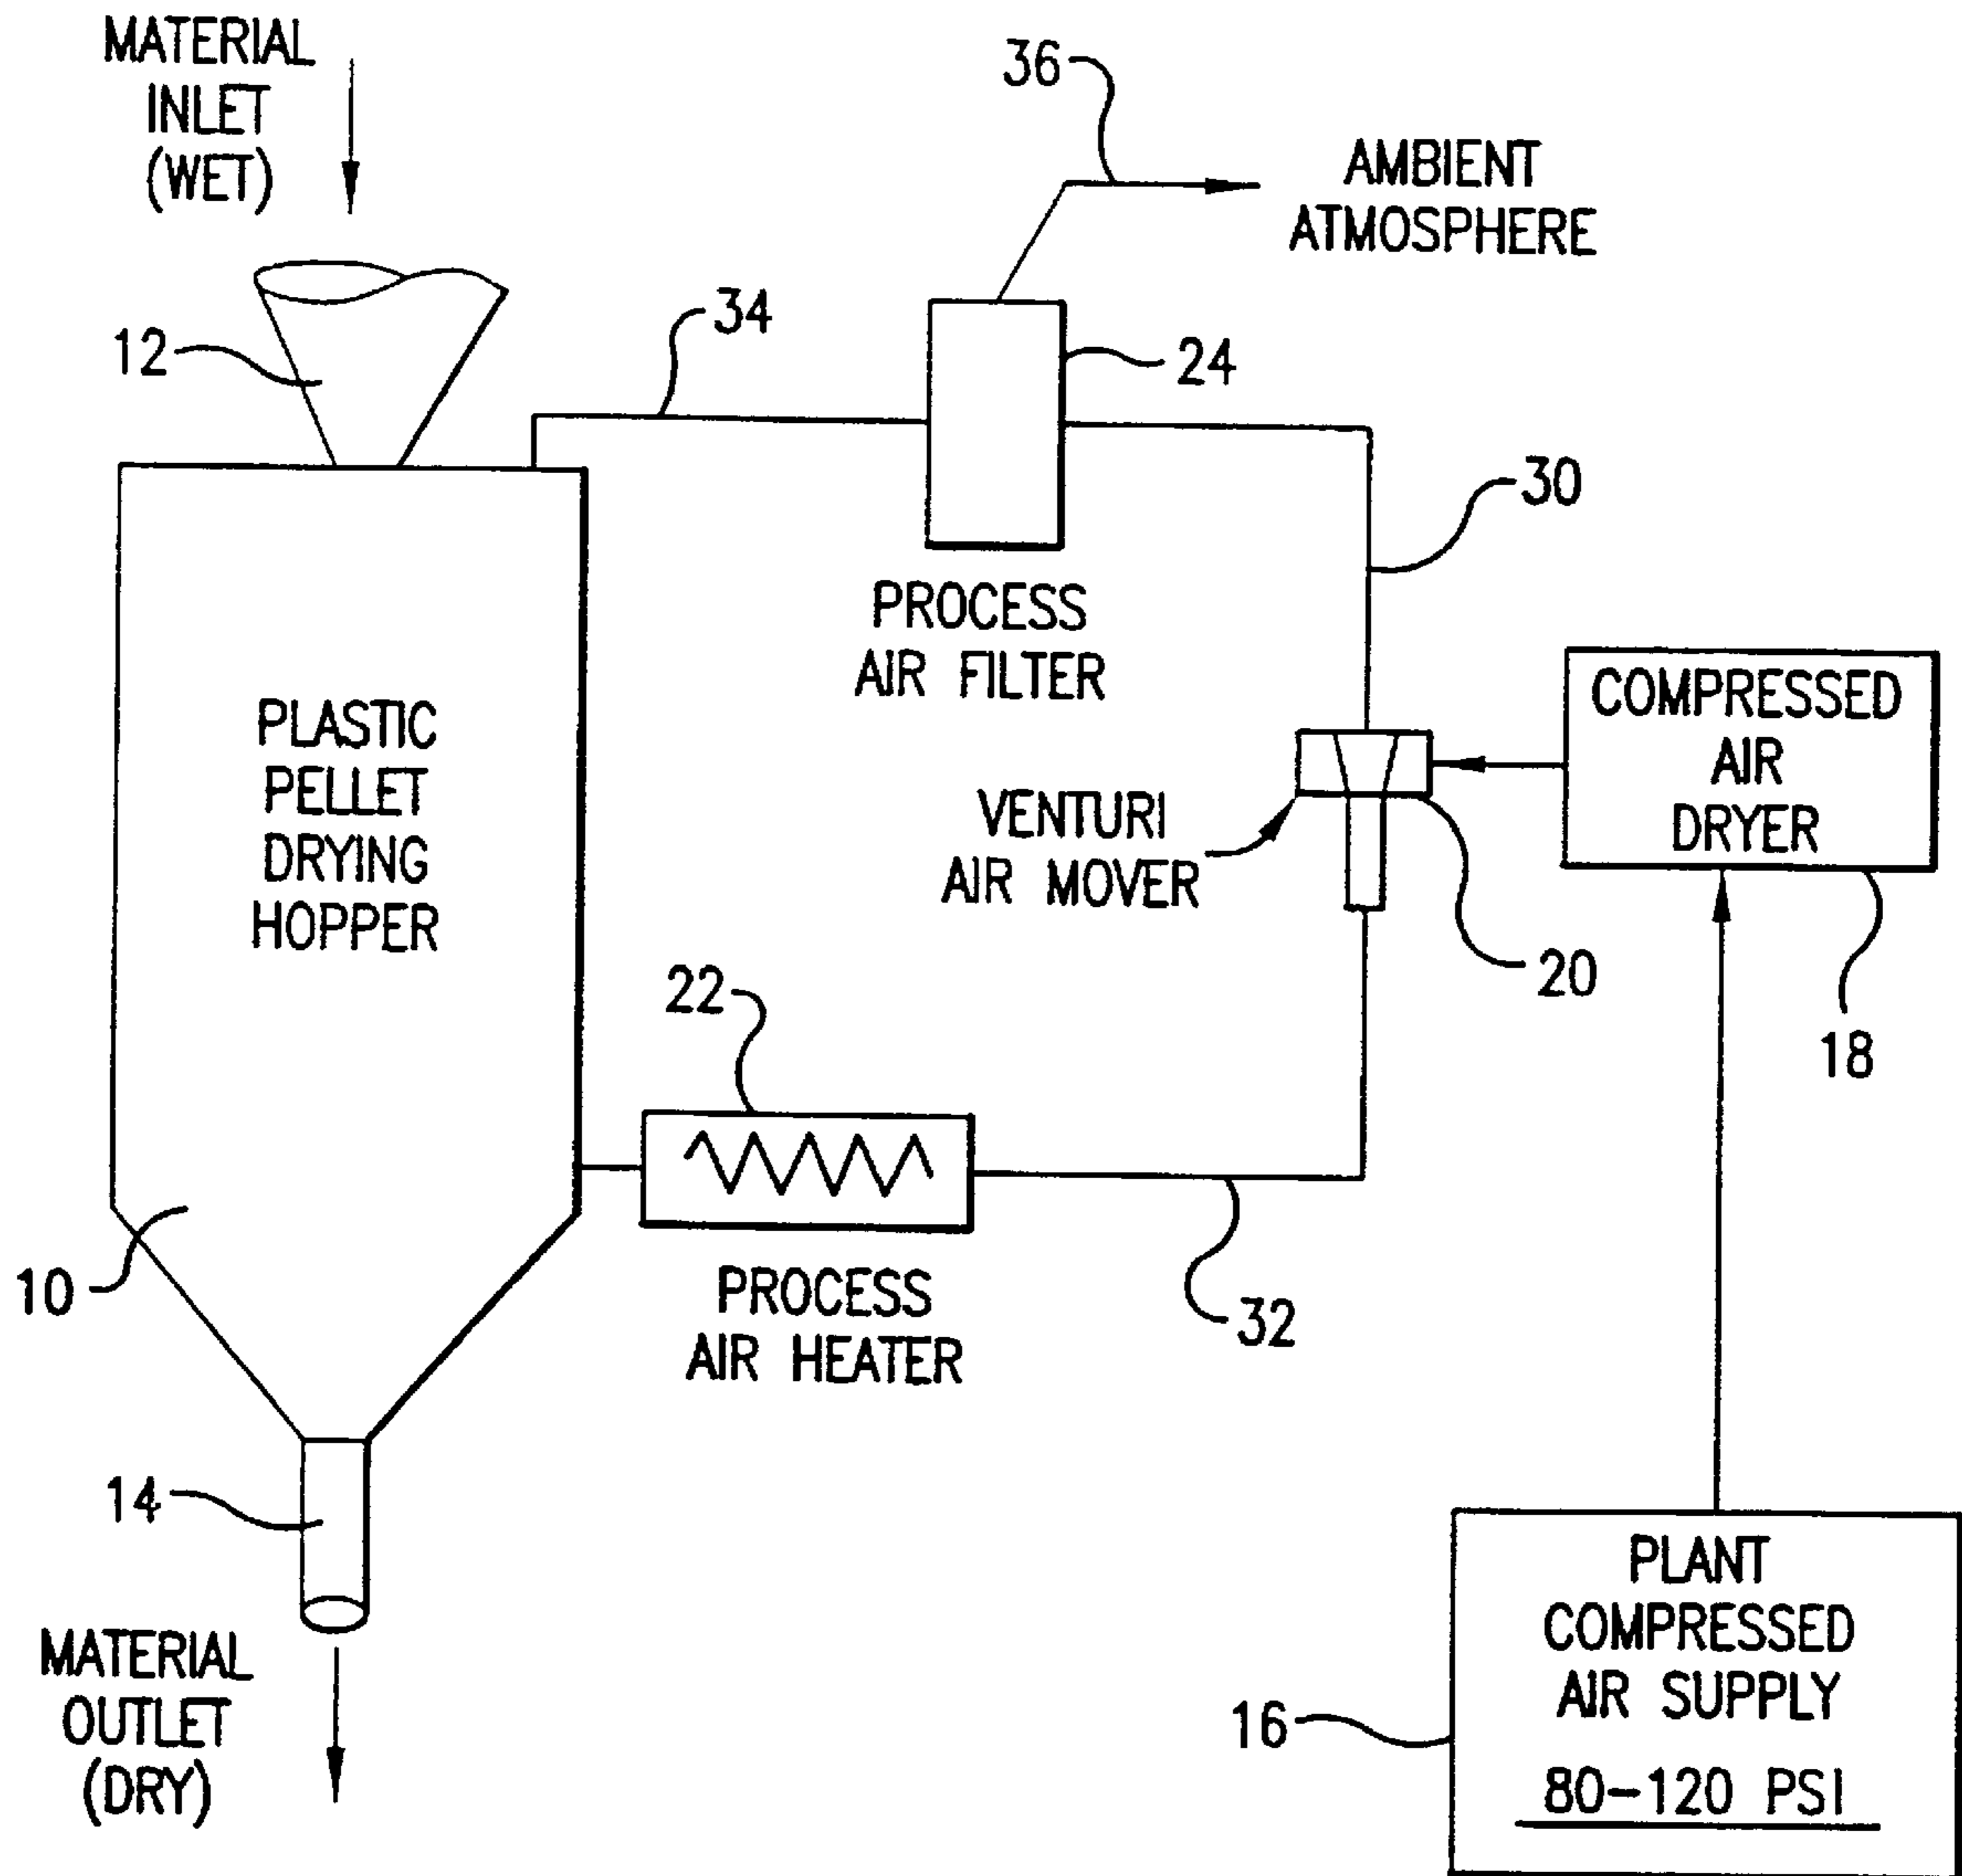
MATERIAL INLET (WET)

36

AMBIENT ATMOSPHERE

12

34

24

30

PROCESS AIR FILTER

PLASTIC PELLET DRYING HOPPER

COMPRESSED AIR DRYER

VENTURI AIR MOVER

20

22

18

10

PROCESS AIR HEATER

32

14

PLANT COMPRESSED AIR SUPPLY

80–120 PSI

16

MATERIAL OUTLET (DRY)